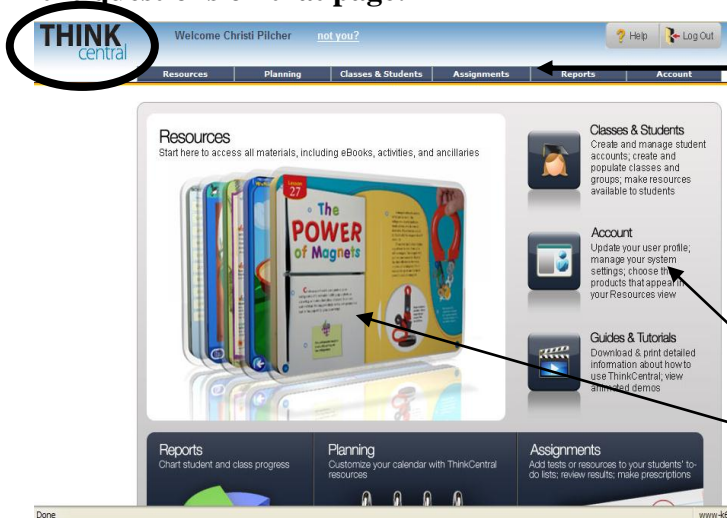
THINK central

Welcome Christi Pilcher not you?

Help Log Out

Resources Planning Classes & Students Assignments Reports Account

Resources
Start here to access all materials, including eBooks, activities, and ancillaries

Lesson 27
The POWER of Magnets

Classes & Students
Create and manage student accounts; create and populate classes and groups; make resources available to students

Account
Update your user profile; manage your system settings; choose the products that appear in your Resources view

Guides & Tutorials
Download & print detailed information about how to use ThinkCentral; view animated demos

Reports
Chart student and class progress

Planning
Customize your calendar with ThinkCentral resources

Assignments
Add tests or resources to your students' to-do lists; review results; make prescriptions

Done
www-k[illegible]